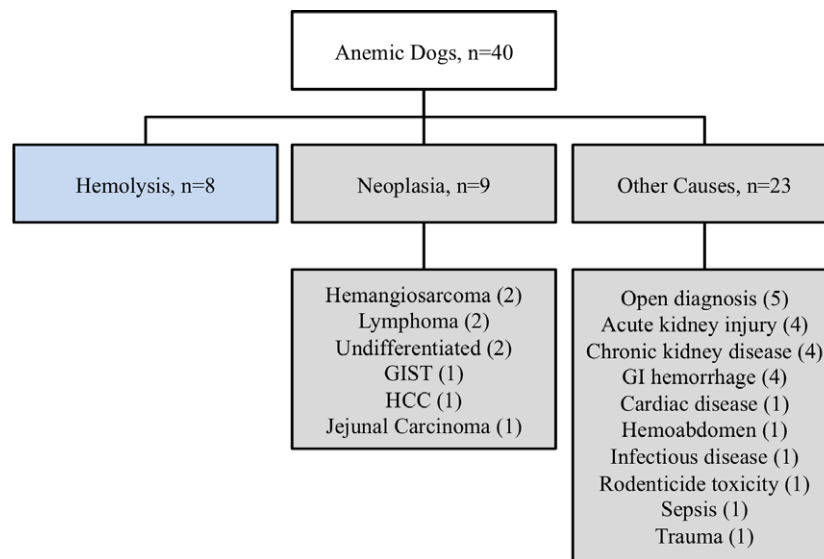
Anemic Dogs, n=40

Hemolysis, n=8

Neoplasia, n=9

Other Causes, n=23

Hemangiosarcoma (2)
Lymphoma (2)
Undifferentiated (2)
GIST (1)
HCC (1)
Jejunal Carcinoma (1)

Open diagnosis (5)
Acute kidney injury (4)
Chronic kidney disease (4)
GI hemorrhage (4)
Cardiac disease (1)
Hemoabdomen (1)
Infectious disease (1)
Rodenticide toxicity (1)
Sepsis (1)
Trauma (1)